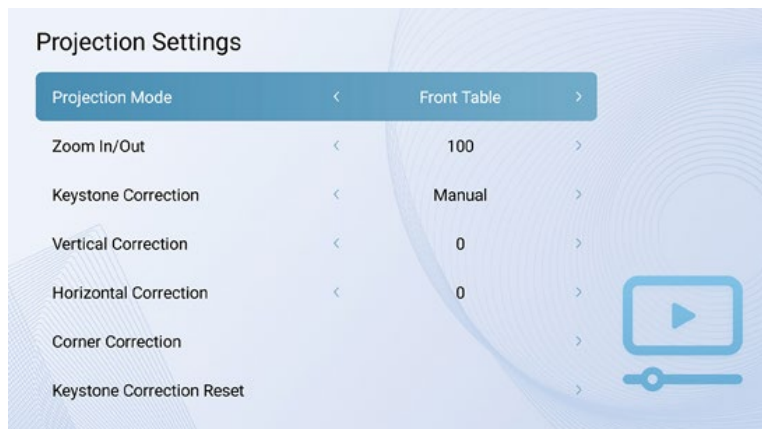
Projection Settings

| | | | |
|---|---|---|---|
| Projection Mode | < | Front Table | > |
| Zoom In/Out | < | 100 | > |
| Keystone Correction | < | Manual | > |
| Vertical Correction | < | 0 | > |
| Horizontal Correction | < | 0 | > |
| Corner Correction | | | > |
| Keystone Correction Reset | | | > |